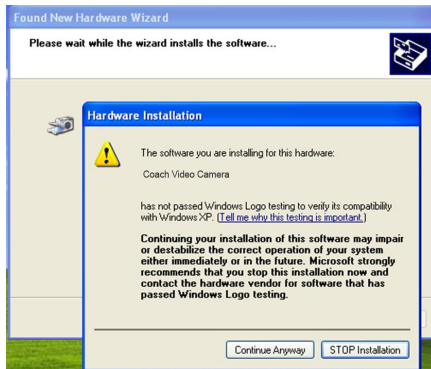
Found New Hardware Wizard

Please wait while the wizard installs the software...

Hardware Installation

The software you are installing for this hardware:

Coach Video Camera

has not passed Windows Logo testing to verify its compatibility with Windows XP. (Tell me why this testing is important.)

Continuing your installation of this software may impair or destabilize the correct operation of your system either immediately or in the future. Microsoft strongly recommends that you stop this installation now and contact the hardware vendor for software that has passed Windows Logo testing.

Continue Anyway

STOP Installation